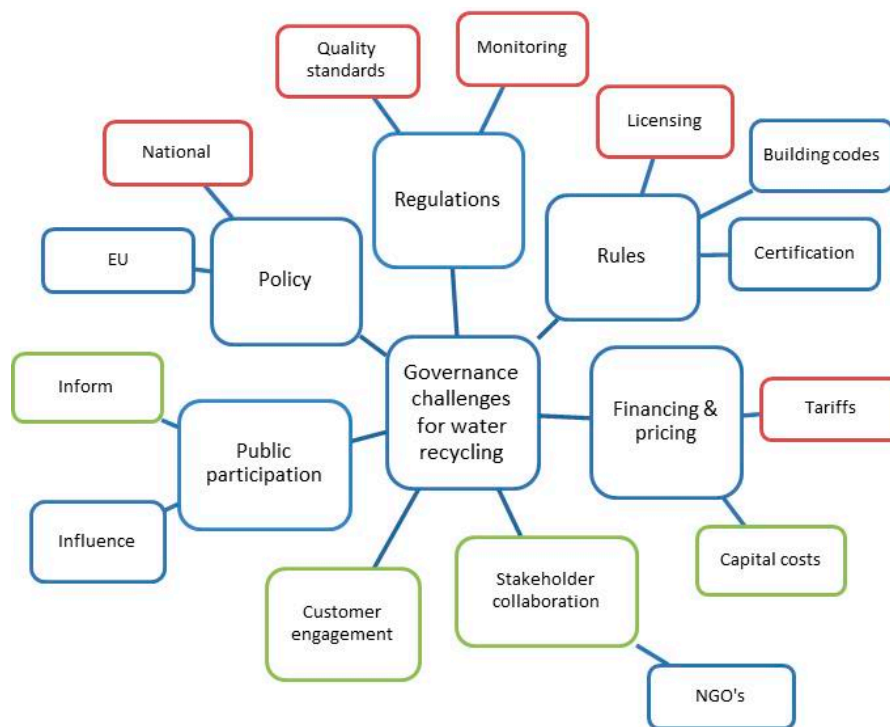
Quality standards

Monitoring

Licensing

Building codes

National

Regulations

Rules

Certification

EU

Policy

Inform

Governance challenges for water recycling

Financing & pricing

Tariffs

Public participation

Influence

Capital costs

Stakeholder collaboration

Customer engagement

NGO's